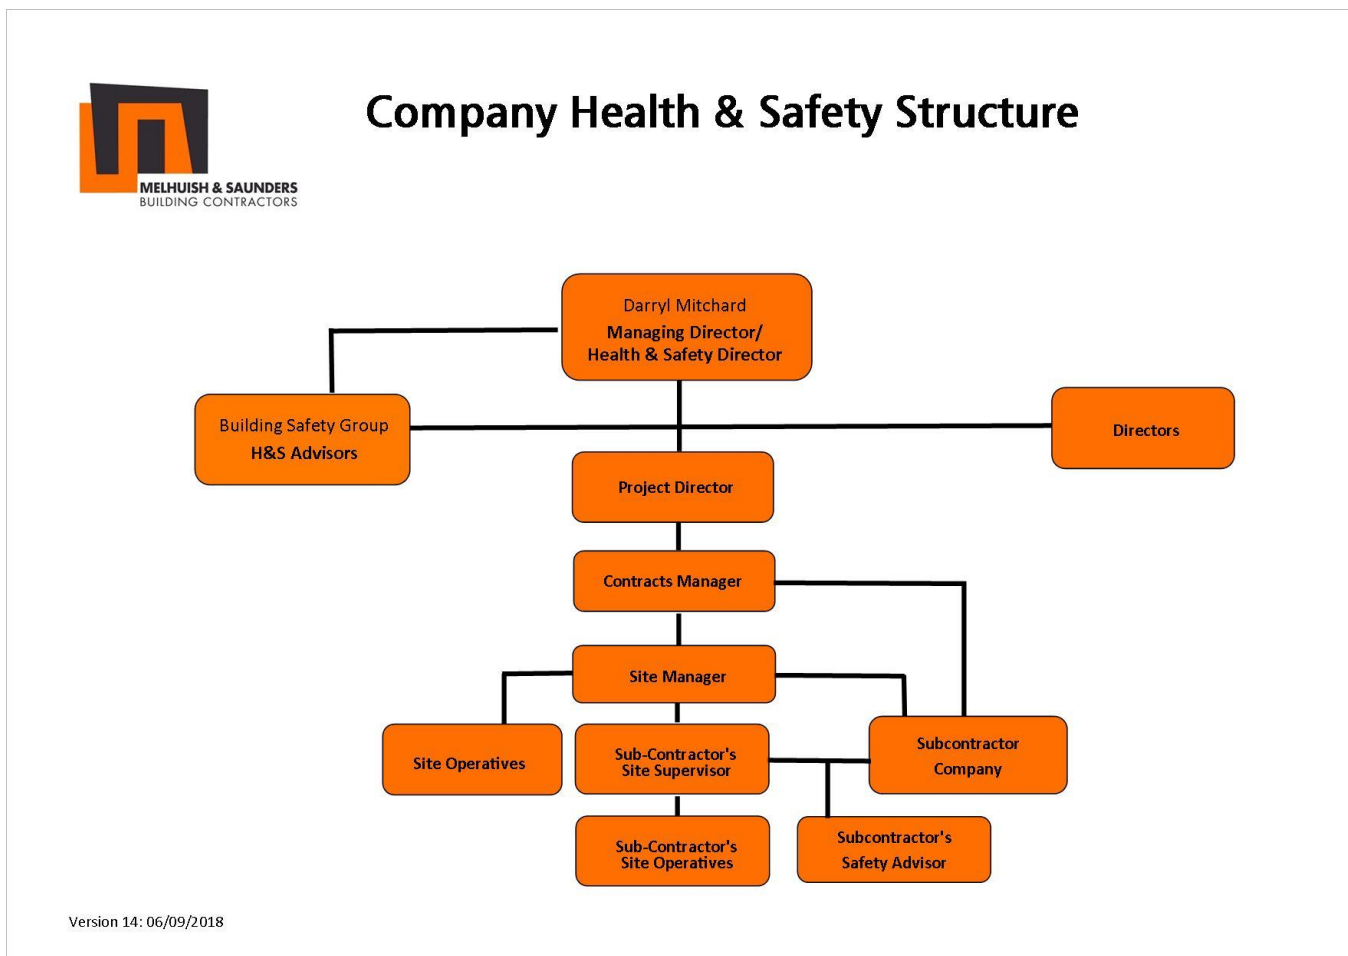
MELHUISH & SAUNDERS
BUILDING CONTRACTORS

Company Health & Safety Structure

Darryl Mitchard
Managing Director/
Health & Safety Director

Building Safety Group
H&S Advisors

Directors

Project Director

Contracts Manager

Site Manager

Site Operatives

Sub-Contractor's
Site Supervisor

Subcontractor
Company

Sub-Contractor's
Site Operatives

Subcontractor's
Safety Advisor

Version 14: 06/09/2018